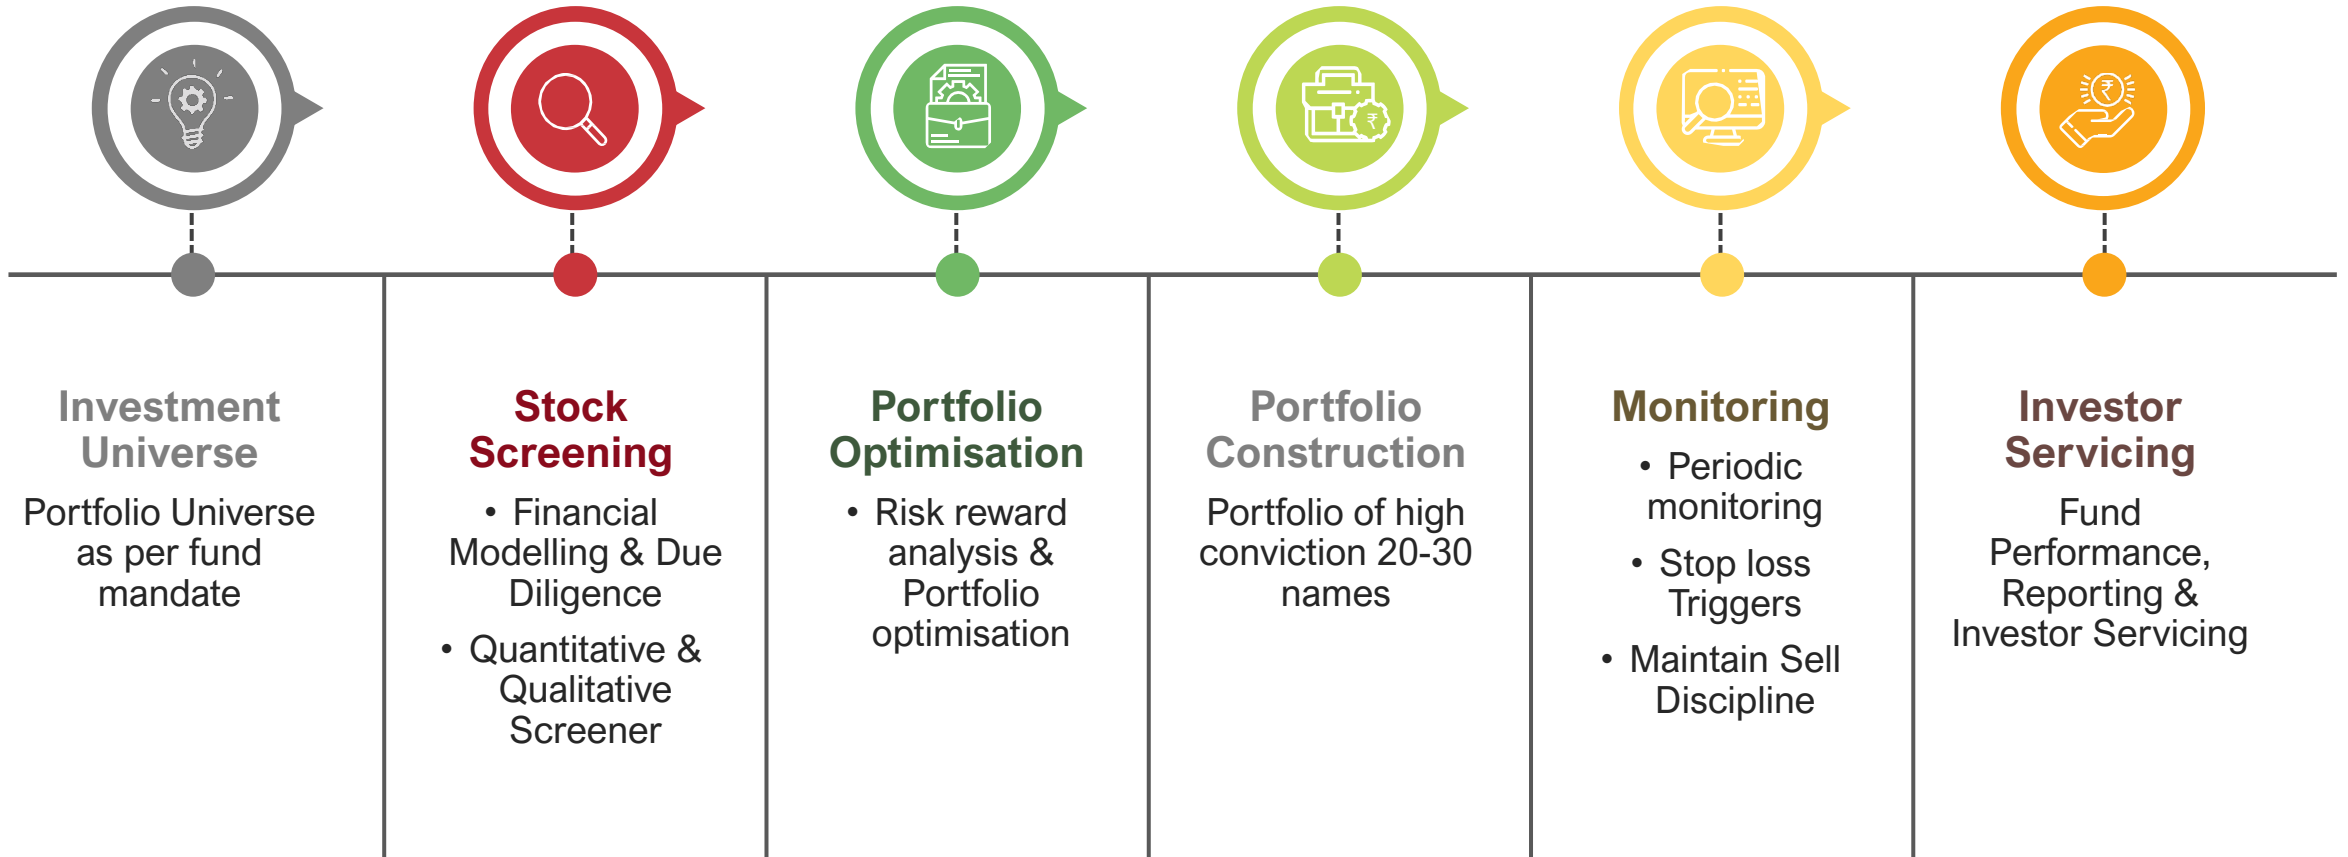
Investment Universe

Portfolio Universe as per fund mandate

Stock Screening

- Financial Modelling & Due Diligence
- Quantitative & Qualitative Screener

Portfolio Optimisation

- Risk reward analysis & Portfolio optimisation

Portfolio Construction

Portfolio of high conviction 20-30 names

Monitoring

- Periodic monitoring
- Stop loss Triggers
- Maintain Sell Discipline

Investor Servicing

Fund Performance, Reporting & Investor Servicing